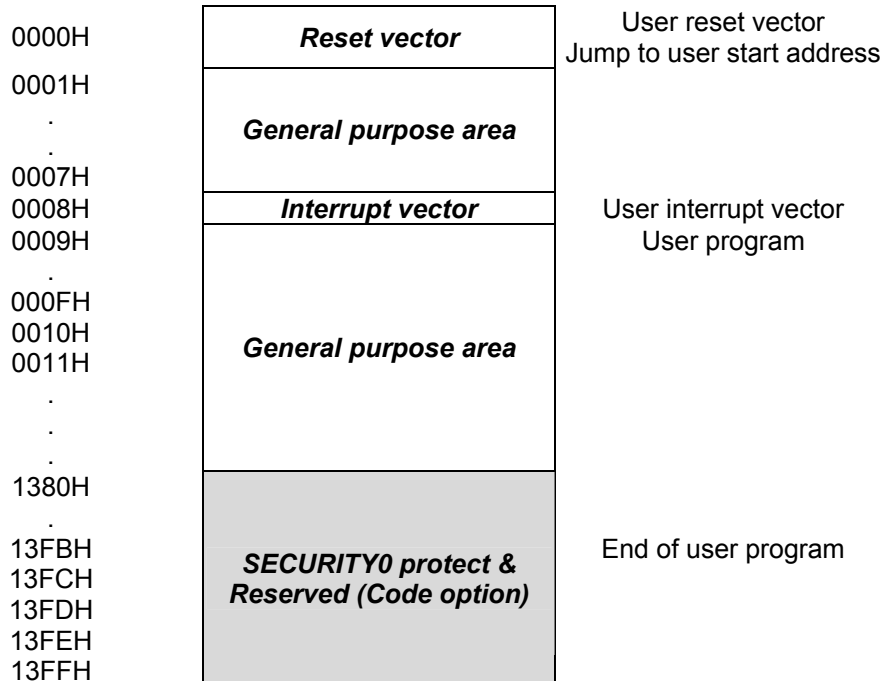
| | | |
|---|---|---|
| 0000H | ***Reset vector*** | User reset vector<br>Jump to user start address |
| 0001H<br>.<br>.<br>0007H | ***General purpose area*** | |
| 0008H | ***Interrupt vector*** | User interrupt vector |
| 0009H<br>.<br>000FH<br>0010H<br>0011H<br>.<br>.<br>. | ***General purpose area*** | User program |
| 1380H<br>.<br>13FBH<br>13FCH<br>13FDH<br>13FEH<br>13FFH | ***SECURITY0 protect & Reserved (Code option)*** | End of user program |